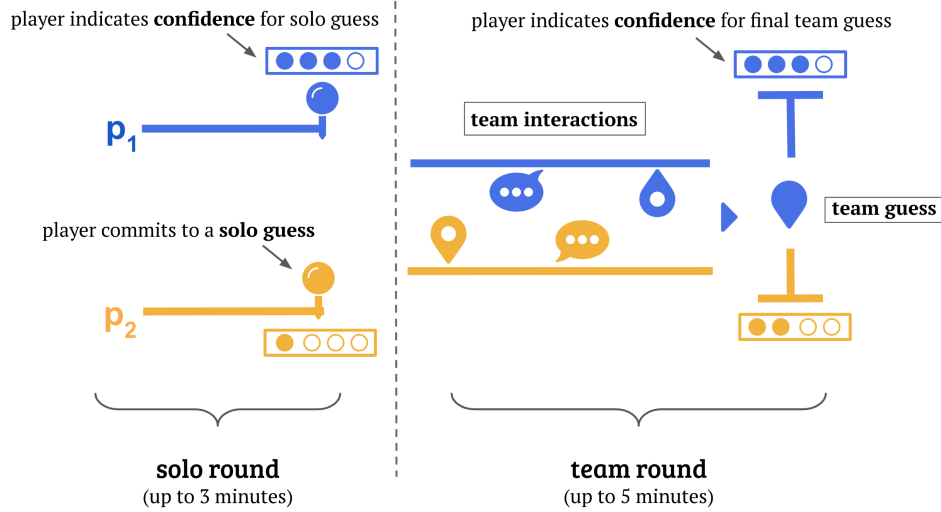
player indicates **confidence** for solo guess

$p_1$

player commits to a **solo guess**

$p_2$

solo round
(up to 3 minutes)

player indicates **confidence** for final team guess

team interactions

team guess

team round
(up to 5 minutes)